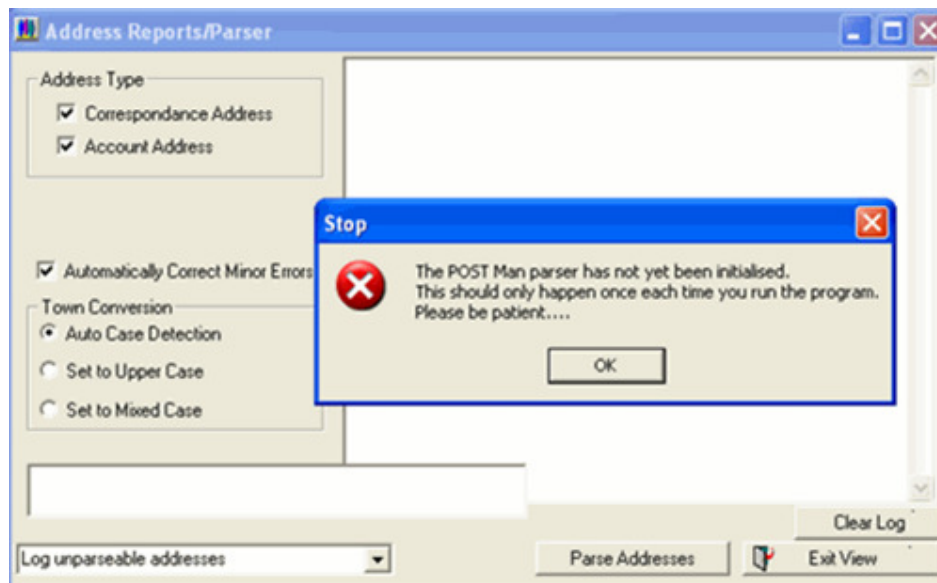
Address Reports/Parser

Address Type

Correspondance Address

Account Address

Automatically Correct Minor Errors

Town Conversion

Auto Case Detection

Set to Upper Case

Set to Mixed Case

Stop

The POST Man parser has not yet been initialised.
This should only happen once each time you run the program.
Please be patient.....

OK

Clear Log

Log unparseable addresses

Parse Addresses

Exit View